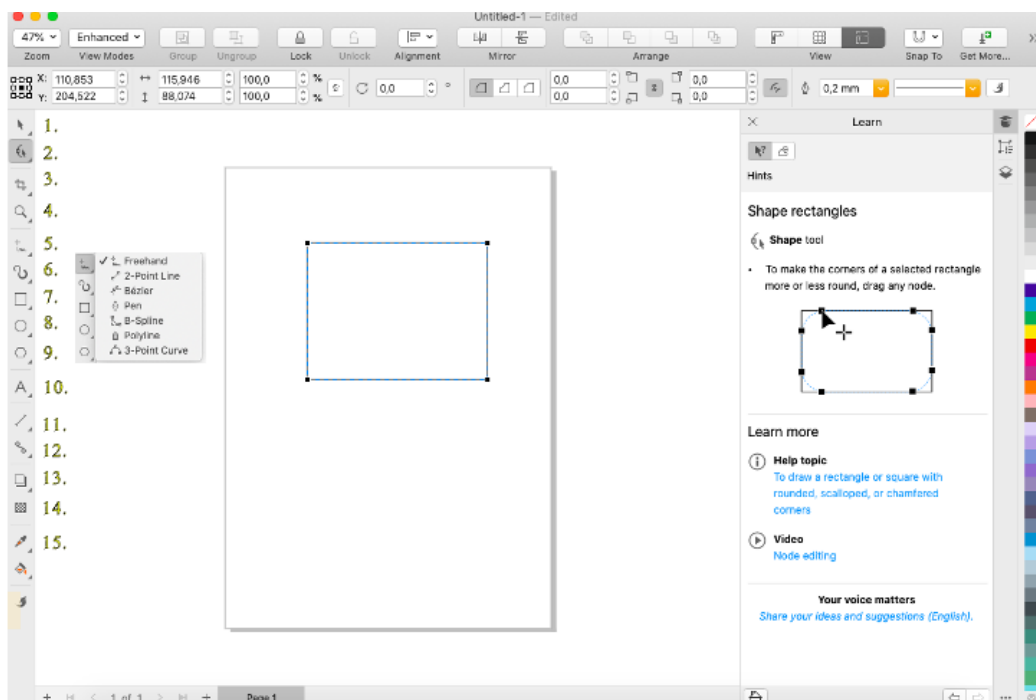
Untitled-1 — Edited

47% Zoom
Enhanced View Modes
Group
Ungroup
Lock
Unlock
Alignment
Mirror
Arrange
View
Snap To
Get More...

X: 110,853
Y: 204,522
115,946
88,074
100,0
100,0
%
%
0,0
°
0,0
0,0
0,0
0,0
0,2 mm

1.
2.
3.
4.
5.
6.
7.
8.
9.
10.
11.
12.
13.
14.
15.

✓ Freehand
2-Point Line
Bézier
Pen
B-Spline
Polyline
3-Point Curve

Learn
Hints

Shape rectangles

Shape tool

• To make the corners of a selected rectangle more or less round, drag any node.

Learn more

Help topic
To draw a rectangle or square with rounded, scalloped, or chamfered corners

Video
Node editing

Your voice matters
Share your ideas and suggestions (English).

1 of 1
Page 1